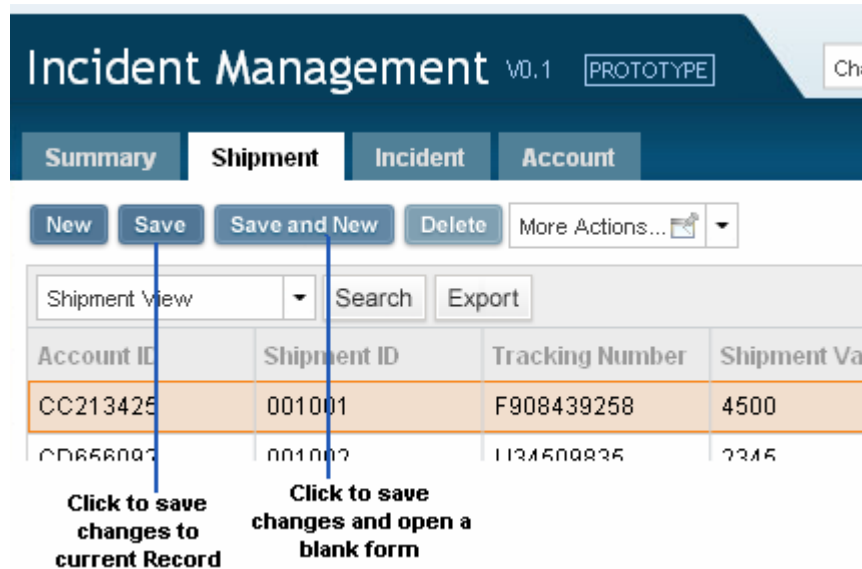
Incident Management V0.1 PROTOTYPE

Ch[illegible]

Summary Shipment Incident Account

New Save Save and New Delete More Actions...

Shipment View Search Export

| Account ID | Shipment ID | Tracking Number | Shipment Va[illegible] |
|---|---|---|---|
| CC213425 | 001001 | F908439258 | 4500 |
| CD65609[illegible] | 00100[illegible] | U34509835 | 2345 |

Click to save changes to current Record

Click to save changes and open a blank form